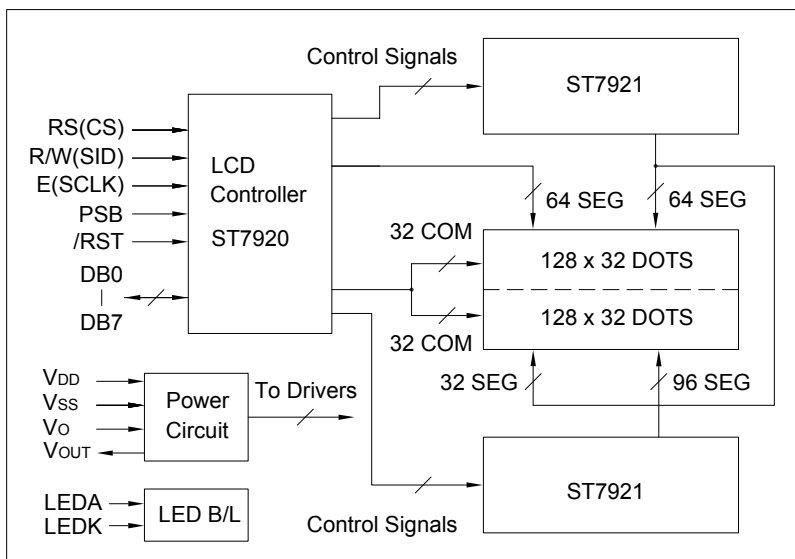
Control Signals

ST7921

RS(CS)
R/W(SID)
E(SCLK)
PSB
/RST
DB0
|
DB7

LCD Controller
ST7920

64 SEG
64 SEG

32 COM
128 x 32 DOTS
128 x 32 DOTS
32 COM

VDD
VSS
VO
VOUT

Power Circuit

To Drivers

32 SEG
96 SEG

ST7921

LEDA
LEDK
LED B/L

Control Signals